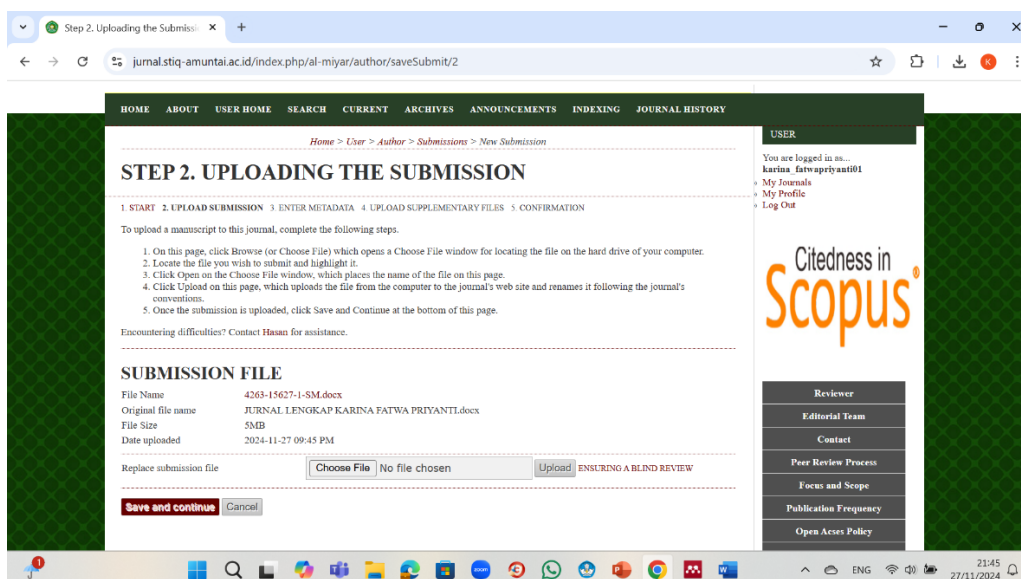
Step 2. Uploading the Submissi ×

jurnal.stiq-amuntai.ac.id/index.php/al-miyar/author/saveSubmit/2

HOME ABOUT USER HOME SEARCH CURRENT ARCHIVES ANNOUNCEMENTS INDEXING JOURNAL HISTORY

Home > User > Author > Submissions > New Submission

STEP 2. UPLOADING THE SUBMISSION

1. START 2. UPLOAD SUBMISSION 3. ENTER METADATA 4. UPLOAD SUPPLEMENTARY FILES 5. CONFIRMATION

To upload a manuscript to this journal, complete the following steps.

1. On this page, click Browse (or Choose File) which opens a Choose File window for locating the file on the hard drive of your computer.
2. Locate the file you wish to submit and highlight it.
3. Click Open on the Choose File window, which places the name of the file on this page.
4. Click Upload on this page, which uploads the file from the computer to the journal's web site and renames it following the journal's conventions.
5. Once the submission is uploaded, click Save and Continue at the bottom of this page.

Encountering difficulties? Contact Hasan for assistance.

SUBMISSION FILE

| File Name | 4263-15627-1-SM.docx |
|---|---|
| Original file name | JURNAL LENGKAP KARINA FATWA PRIYANTI.docx |
| File Size | 5MB |
| Date uploaded | 2024-11-27 09:45 PM |

Replace submission file Choose File No file chosen Upload ENSURING A BLIND REVIEW

Save and continue Cancel

USER

You are logged in as...
karina_fatwapriyanti01
My Journals
My Profile
Log Out

Citedness in Scopus

Reviewer
Editorial Team
Contact
Peer Review Process
Focus and Scope
Publication Frequency
Open Acses Policy

ENG
21:45
27/11/2024